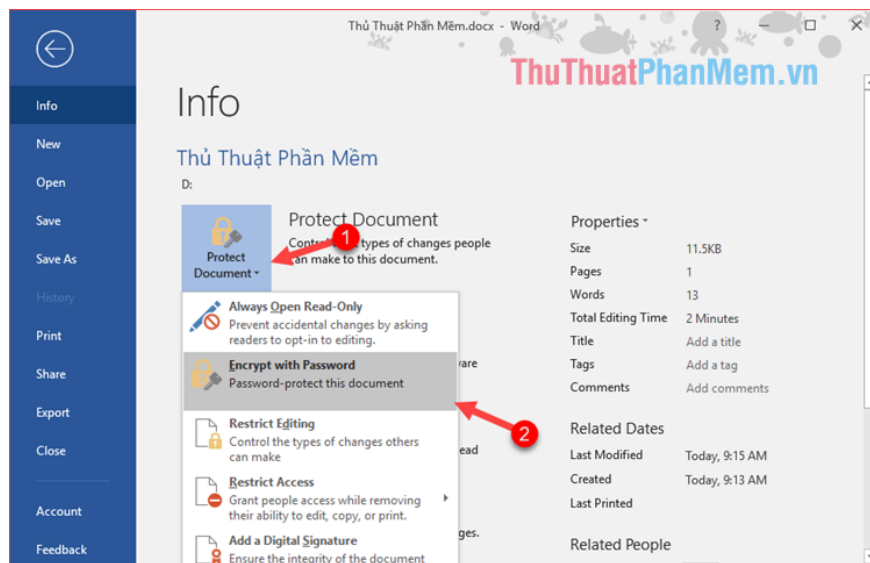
Thủ Thuật Phần Mềm.docx - Word

ThuThuatPhanMem.vn

Info
New
Open
Save
Save As
History
Print
Share
Export
Close
Account
Feedback

Info

Thủ Thuật Phần Mềm

D:

Protect Document

Protect Document

Contr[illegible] types of changes people can make to this document.

1

Always Open Read-Only
Prevent accidental changes by asking readers to opt-in to editing.

Encrypt with Password
Password-protect this document

Restrict Editing
Control the types of changes others can make

Restrict Access
Grant people access while removing their ability to edit, copy, or print.

Add a Digital Signature
Ensure the integrity of the document

2

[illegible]are

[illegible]ead

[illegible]ges.

Properties

| | |
|---|---|
| Size | 11.5KB |
| Pages | 1 |
| Words | 13 |
| Total Editing Time | 2 Minutes |
| Title | Add a title |
| Tags | Add a tag |
| Comments | Add comments |

Related Dates

| | |
|---|---|
| Last Modified | Today, 9:15 AM |
| Created | Today, 9:13 AM |
| Last Printed | |

Related People